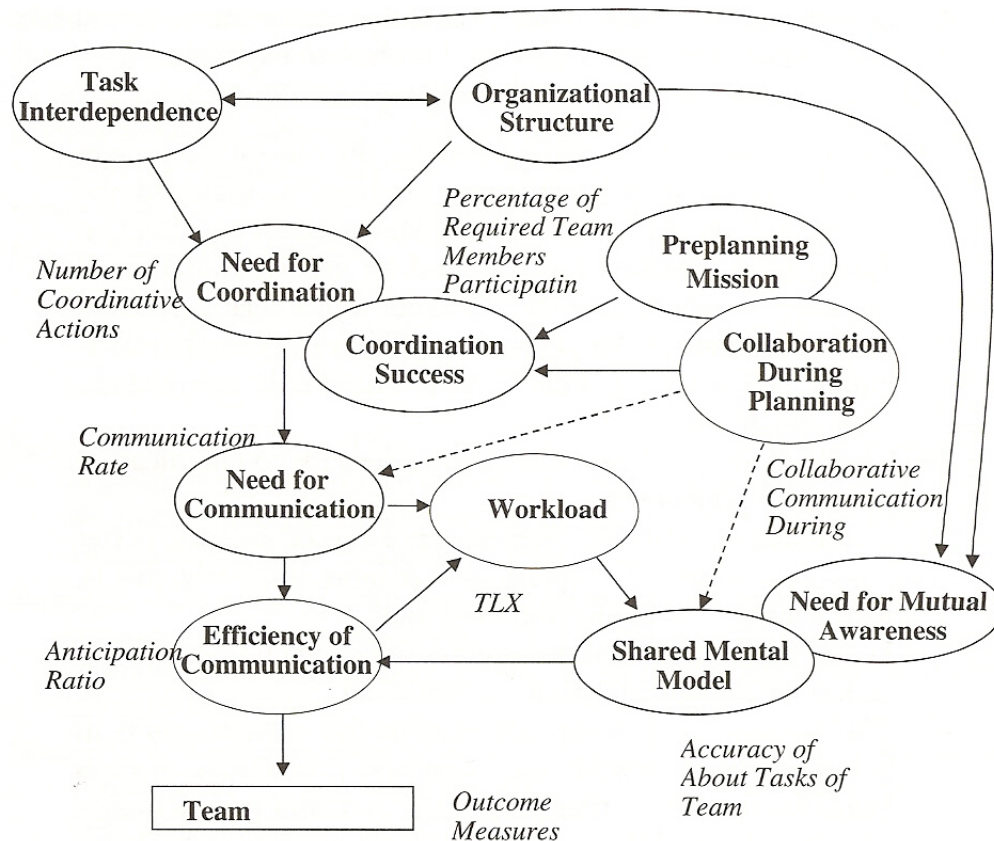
Task Interdependence

Organizational Structure

Percentage of Required Team Members Participatin

Preplanning Mission

Number of Coordinative Actions

Need for Coordination

Coordination Success

Collaboration During Planning

Communication Rate

Need for Communication

Workload

Collaborative Communication During

TLX

Need for Mutual Awareness

Anticipation Ratio

Efficiency of Communication

Shared Mental Model

Accuracy of About Tasks of Team

Team

Outcome Measures